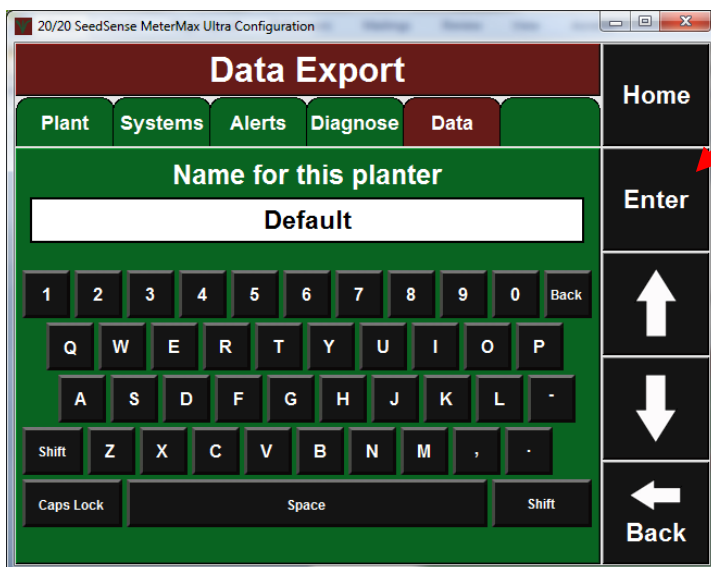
20/20 SeedSense MeterMax Ultra Configuration

Data Export

Plant Systems Alerts Diagnose Data

Home

Name for this planter

Default

Enter

1 2 3 4 5 6 7 8 9 0 Back

Q W E R T Y U I O P

A S D F G H J K L -

Shift Z X C V B N M , .

Caps Lock Space Shift

Back